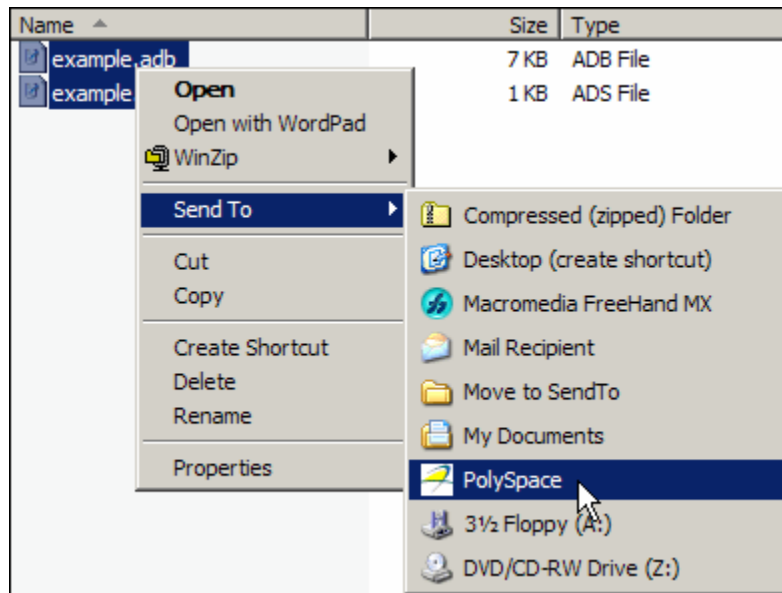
| Name | Size | Type |
|---|---|---|
| example.adb | 7 KB | ADB File |
| example | 1 KB | ADS File |

Open
Open with WordPad
WinZip
Send To
Cut
Copy
Create Shortcut
Delete
Rename
Properties

Compressed (zipped) Folder
Desktop (create shortcut)
Macromedia FreeHand MX
Mail Recipient
Move to SendTo
My Documents
PolySpace
3½ Floppy (A:)
DVD/CD-RW Drive (Z:)